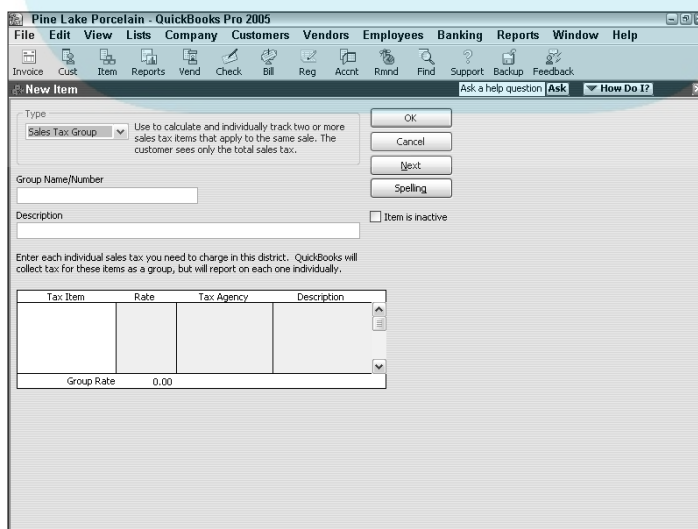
Pine Lake Porcelain - QuickBooks Pro 2005

File Edit View Lists Company Customers Vendors Employees Banking Reports Window Help

Invoice Cust Item Reports Vend Check Bill Reg Accnt Rmnd Find Support Backup Feedback

New Item

Ask a help question Ask How Do I?

Type

Sales Tax Group

Use to calculate and individually track two or more sales tax items that apply to the same sale. The customer sees only the total sales tax.

OK

Cancel

Next

Spelling

Group Name/Number

Description

Item is inactive

Enter each individual sales tax you need to charge in this district. QuickBooks will collect tax for these items as a group, but will report on each one individually.

| Tax Item | Rate | Tax Agency | Description |
|---|---|---|---|
| | | | |

Group Rate 0.00